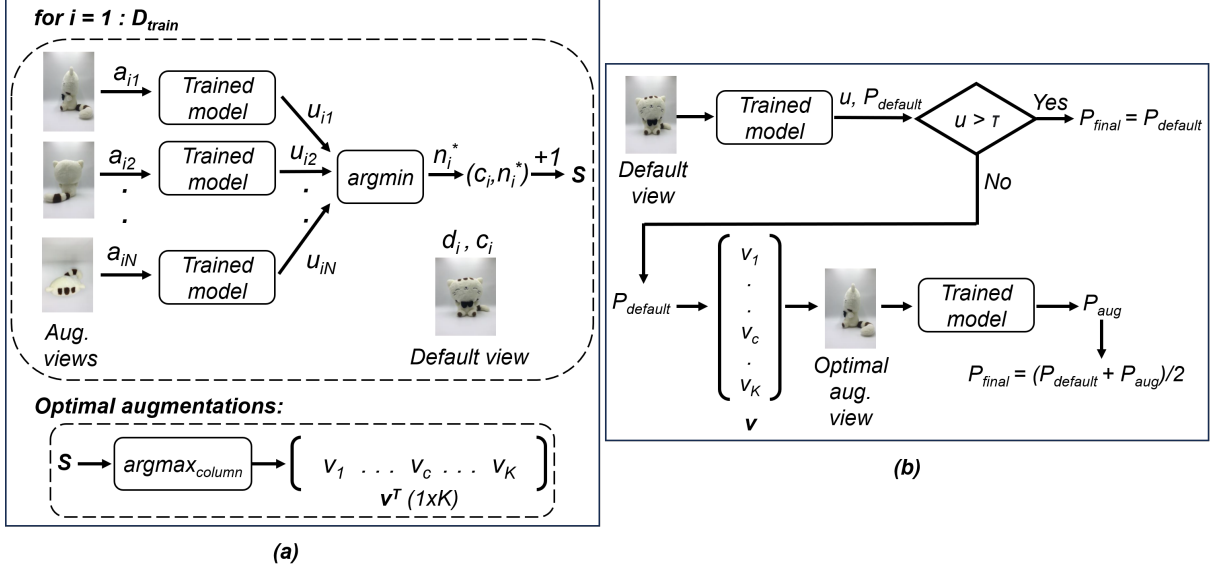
for i = 1 : $D_{train}$

$a_{i1}$ Trained model $u_{i1}$

$a_{i2}$ Trained model $u_{i2}$

.
.

$a_{iN}$ Trained model $u_{iN}$

.
.

argmin $n_i^*$ $(c_i, n_i^*)$ +1 S

$d_i$ , $c_i$

Aug. views

Default view

Optimal augmentations:

S argmax$_{column}$ $v_1$ . . . $v_c$ . . . $v_K$

$\mathbf{v}^T$ (1xK)

(a)

Default view

Trained model

u, $P_{default}$

u > τ

Yes

$P_{final}$ = $P_{default}$

No

$P_{default}$

$v_1$
.
.
$v_c$
.
$v_K$

$\mathbf{v}$

Optimal aug. view

Trained model

$P_{aug}$

$P_{final}$ = ($P_{default}$ + $P_{aug}$)/2

(b)